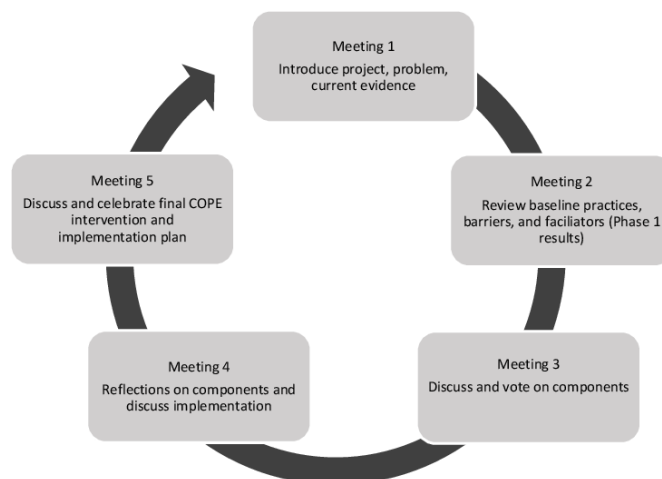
Meeting 1
Introduce project, problem, current evidence

Meeting 2
Review baseline practices, barriers, and faciliators (Phase 1 results)

Meeting 3
Discuss and vote on components

Meeting 4
Reflections on components and discuss implementation

Meeting 5
Discuss and celebrate final COPE intervention and implementation plan